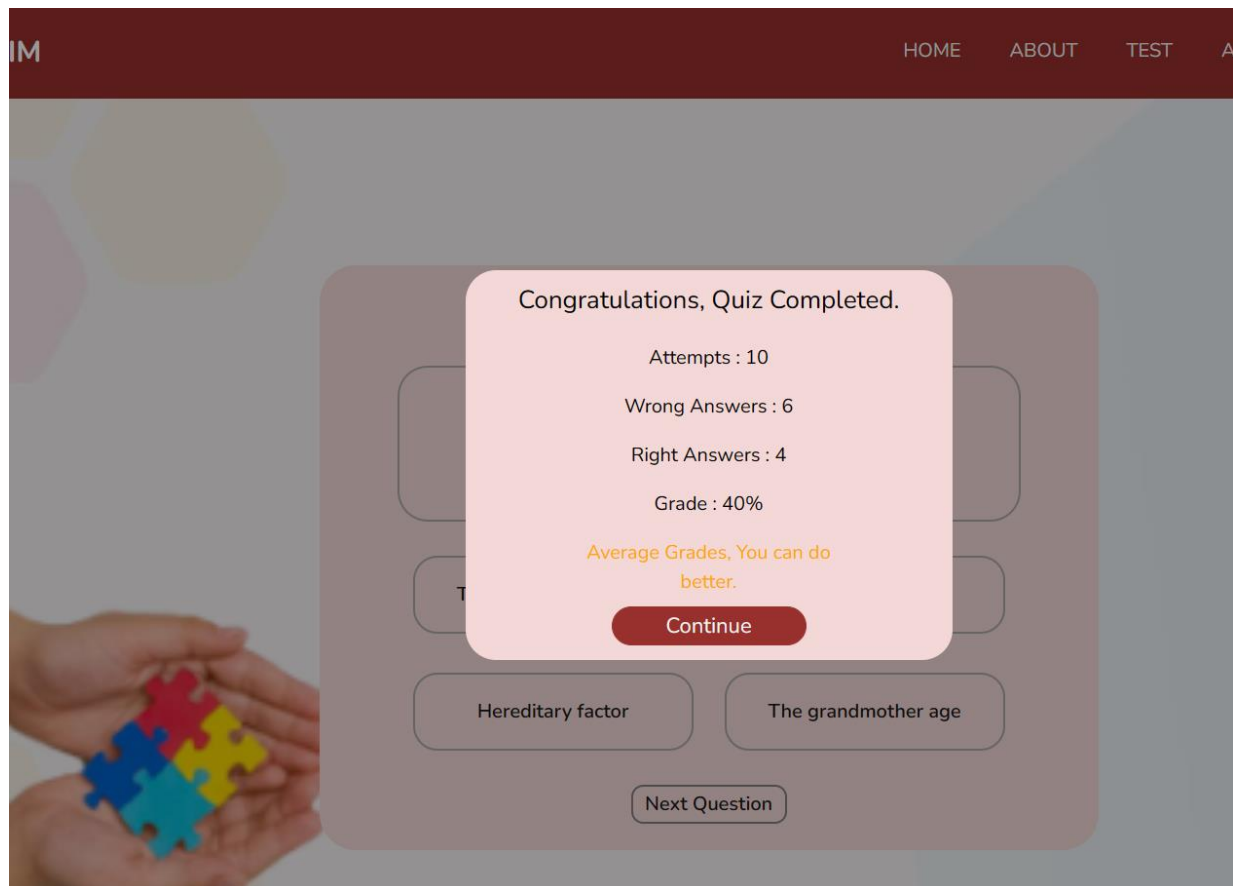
IM

HOME ABOUT TEST A

Congratulations, Quiz Completed.

Attempts : 10

Wrong Answers : 6

Right Answers : 4

Grade : 40%

Average Grades, You can do better.

Continue

T

Hereditary factor

The grandmother age

Next Question